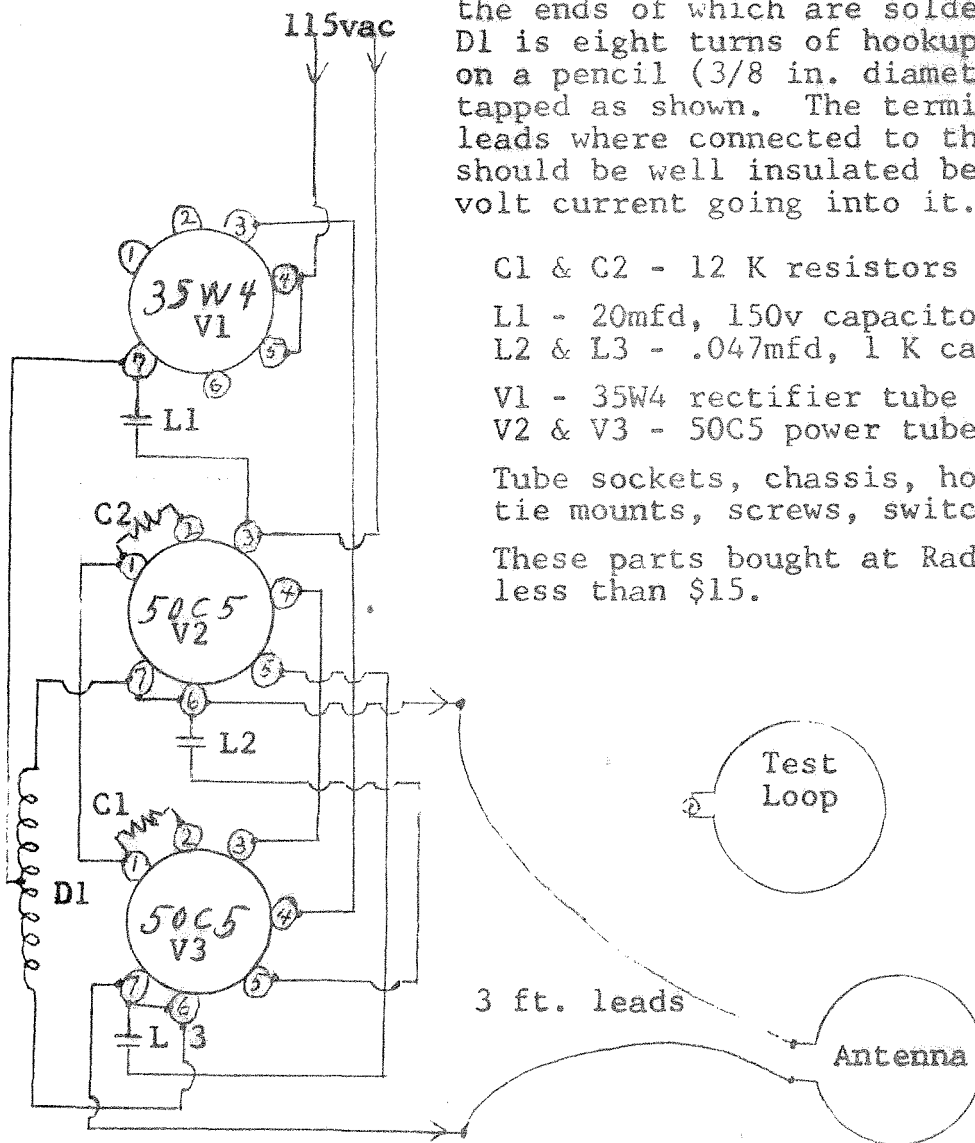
the ends of which are solde
D1 is eight turns of hookup
on a pencil (3/8 in. diamet
tapped as shown. The termi
leads where connected to th
should be well insulated be
volt current going into it.

C1 & C2 - 12 K resistors

L1 - 20mfd, 150v capacito
L2 & L3 - .047mfd, 1 K ca

V1 - 35W4 rectifier tube
V2 & V3 - 50C5 power tube

Tube sockets, chassis, ho
tie mounts, screws, switc

These parts bought at Rad
less than $15.

115vac

35W4
V1

L1

C2

50C5
V2

L2

C1

D1

50C5
V3

L3

1 2 3 4 5 6 7

1 2 3 4 5 6 7

1 2 3 4 5 6 7

Test
Loop

3 ft. leads

Antenna